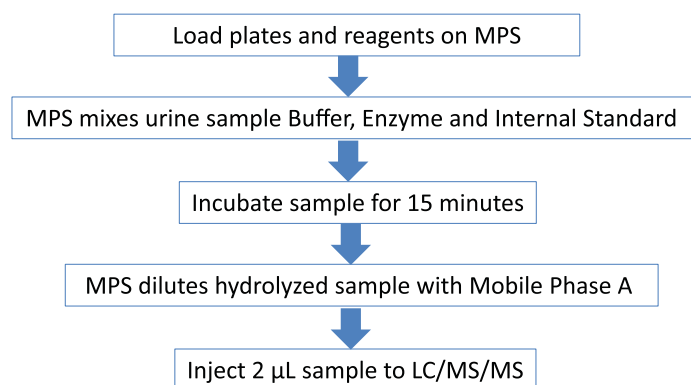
Load plates and reagents on MPS

MPS mixes urine sample Buffer, Enzyme and Internal Standard

Incubate sample for 15 minutes

MPS dilutes hydrolyzed sample with Mobile Phase A

Inject 2 µL sample to LC/MS/MS